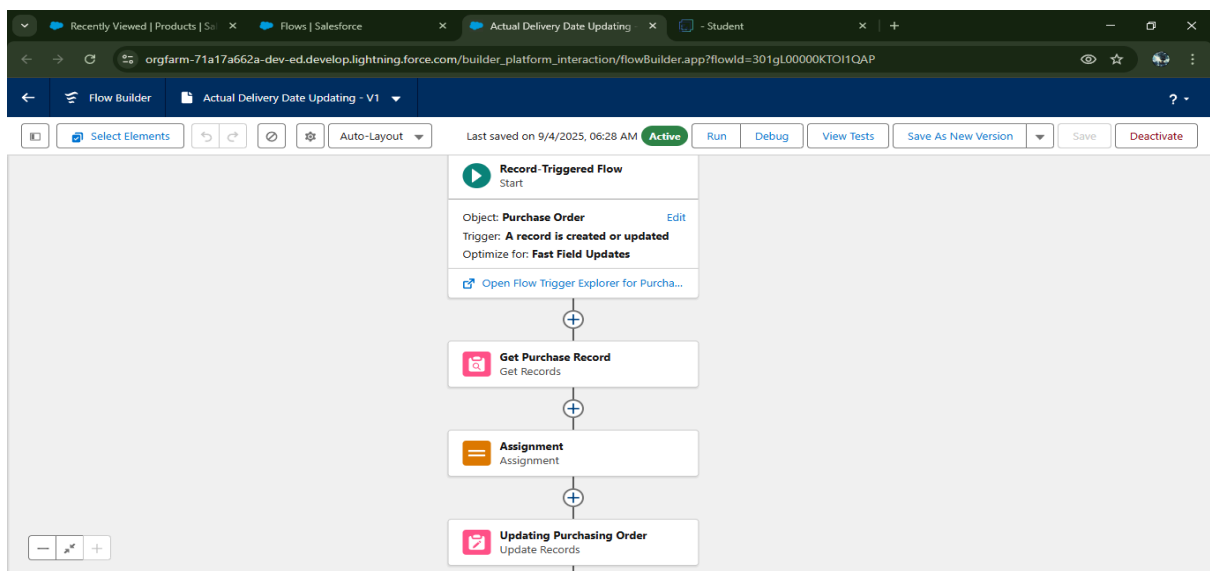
Recently Viewed | Products | Sal ×
Flows | Salesforce ×
Actual Delivery Date Updating ×
- Student ×
+

orgfarm-71a17a662a-dev-ed.develop.lightning.force.com/builder_platform_interaction/flowBuilder.app?flowId=301gL00000KTOI1QAP

Flow Builder
Actual Delivery Date Updating - V1
?

Select Elements
Auto-Layout
Last saved on 9/4/2025, 06:28 AM Active
Run
Debug
View Tests
Save As New Version
Save
Deactivate

Record-Triggered Flow
Start

Object: Purchase Order Edit
Trigger: A record is created or updated
Optimize for: Fast Field Updates

Open Flow Trigger Explorer for Purcha...

Get Purchase Record
Get Records

Assignment
Assignment

Updating Purchasing Order
Update Records